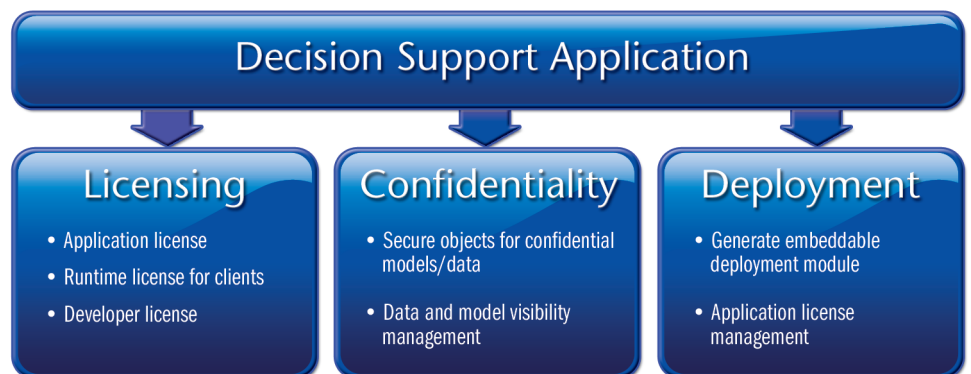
Decision Support Application

Licensing
- Application license
- Runtime license for clients
- Developer license

Confidentiality
- Secure objects for confidential models/data
- Data and model visibility management

Deployment
- Generate embeddable deployment module
- Application license management